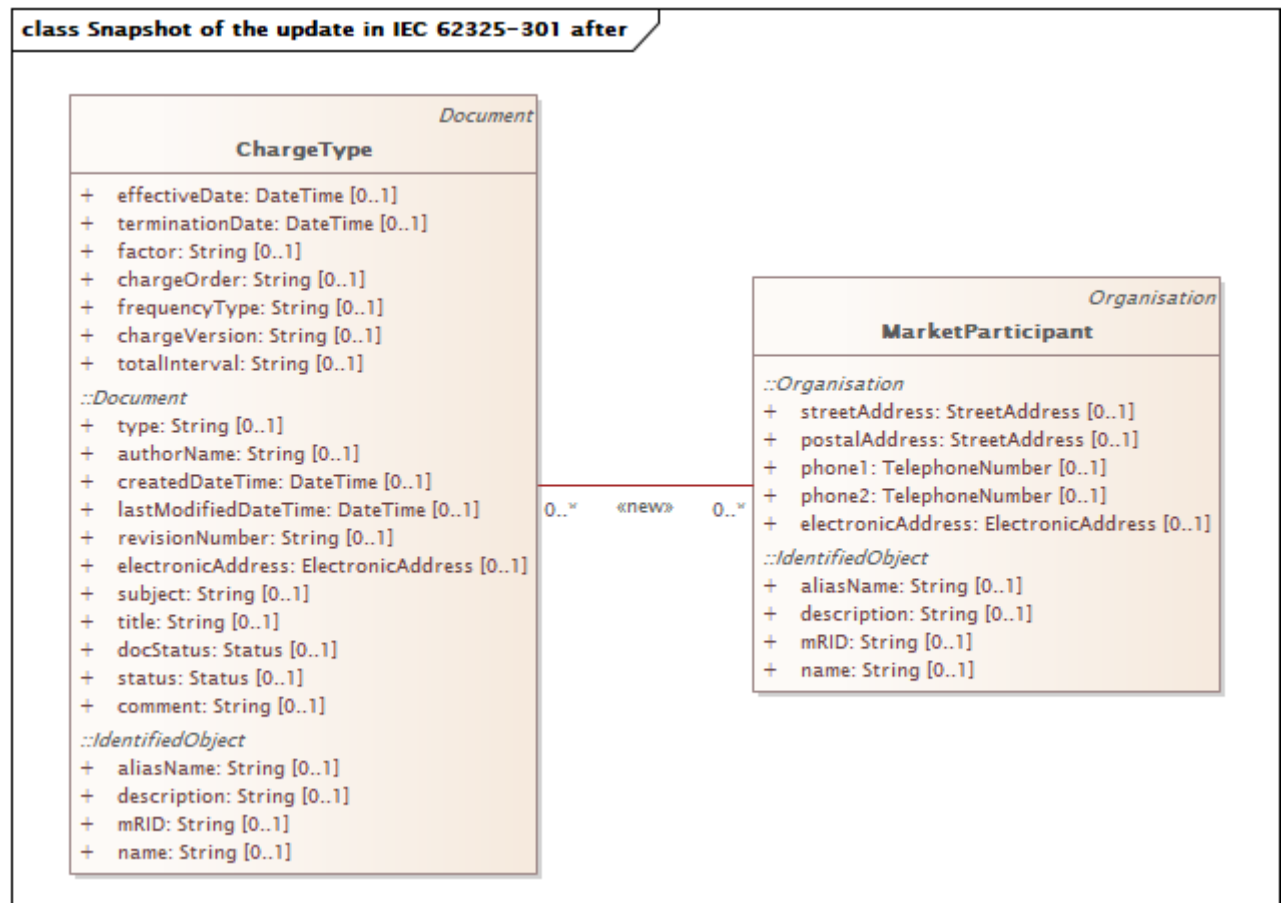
class Snapshot of the update in IEC 62325-301 after

Document
ChargeType

+ effectiveDate: DateTime [0..1]
+ terminationDate: DateTime [0..1]
+ factor: String [0..1]
+ chargeOrder: String [0..1]
+ frequencyType: String [0..1]
+ chargeVersion: String [0..1]
+ totalInterval: String [0..1]
::Document
+ type: String [0..1]
+ authorName: String [0..1]
+ createdDateTime: DateTime [0..1]
+ lastModifiedDateTime: DateTime [0..1]
+ revisionNumber: String [0..1]
+ electronicAddress: ElectronicAddress [0..1]
+ subject: String [0..1]
+ title: String [0..1]
+ docStatus: Status [0..1]
+ status: Status [0..1]
+ comment: String [0..1]
::IdentifiedObject
+ aliasName: String [0..1]
+ description: String [0..1]
+ mRID: String [0..1]
+ name: String [0..1]

0..* «new» 0..*

Organisation
MarketParticipant

::Organisation
+ streetAddress: StreetAddress [0..1]
+ postalAddress: StreetAddress [0..1]
+ phone1: TelephoneNumber [0..1]
+ phone2: TelephoneNumber [0..1]
+ electronicAddress: ElectronicAddress [0..1]
::IdentifiedObject
+ aliasName: String [0..1]
+ description: String [0..1]
+ mRID: String [0..1]
+ name: String [0..1]